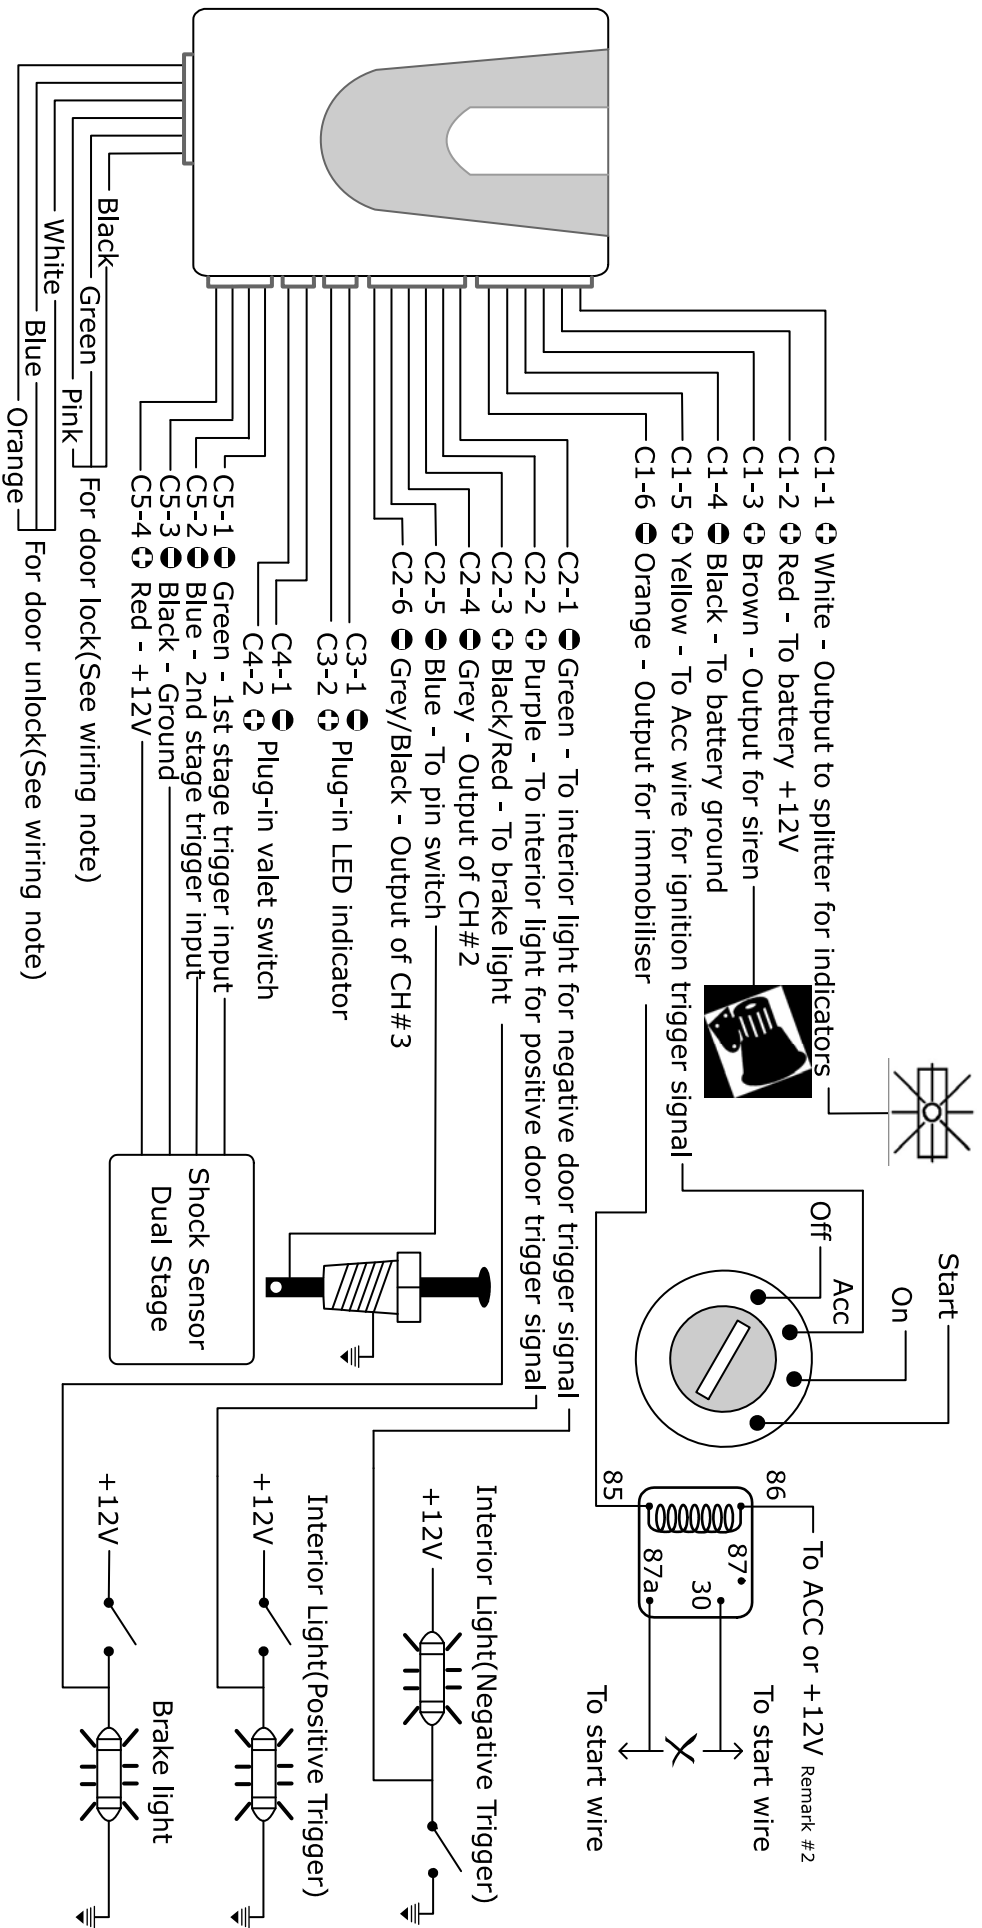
Black
Green
White
Pink
Blue
Orange
For door lock(See wiring note)
For door unlock(See wiring note)

C1-1 ⊕ White - Output to splitter for indicators
C1-2 ⊕ Red - To battery +12V
C1-3 ⊕ Brown - Output for siren
C1-4 ⊖ Black - To battery ground
C1-5 ⊕ Yellow - To Acc wire for ignition trigger signal
C1-6 ⊖ Orange - Output for immobiliser

C2-1 ⊖ Green - To interior light for negative door trigger signal
C2-2 ⊕ Purple - To interior light for positive door trigger signal
C2-3 ⊕ Black/Red - To brake light
C2-4 ⊖ Grey - Output of CH#2
C2-5 ⊖ Blue - To pin switch
C2-6 ⊖ Grey/Black - Output of CH#3

C3-1 ⊖
C3-2 ⊕ Plug-in LED indicator

C4-1 ⊖
C4-2 ⊕ Plug-in valet switch

C5-1 ⊖ Green - 1st stage trigger input
C5-2 ⊖ Blue - 2nd stage trigger input
C5-3 ⊖ Black - Ground
C5-4 ⊕ Red - +12V

Shock Sensor
Dual Stage

Off
Acc
On
Start

85
86
87
87a
30
To ACC or +12V Remark #2
To start wire
To start wire

+12V
Interior Light(Negative Trigger)
+12V
Interior Light(Positive Trigger)
+12V
Brake light